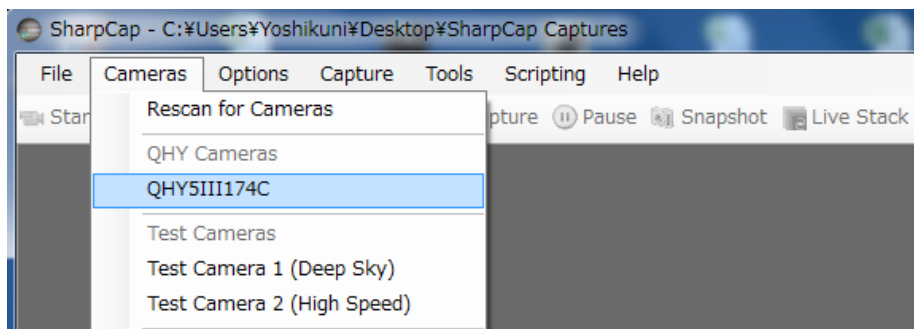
SharpCap - C:¥Users¥Yoshikuni¥Desktop¥SharpCap Captures

File Cameras Options Capture Tools Scripting Help

Star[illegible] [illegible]pture Pause Snapshot Live Stack

Rescan for Cameras

QHY Cameras

QHY5III174C

Test Cameras

Test Camera 1 (Deep Sky)

Test Camera 2 (High Speed)